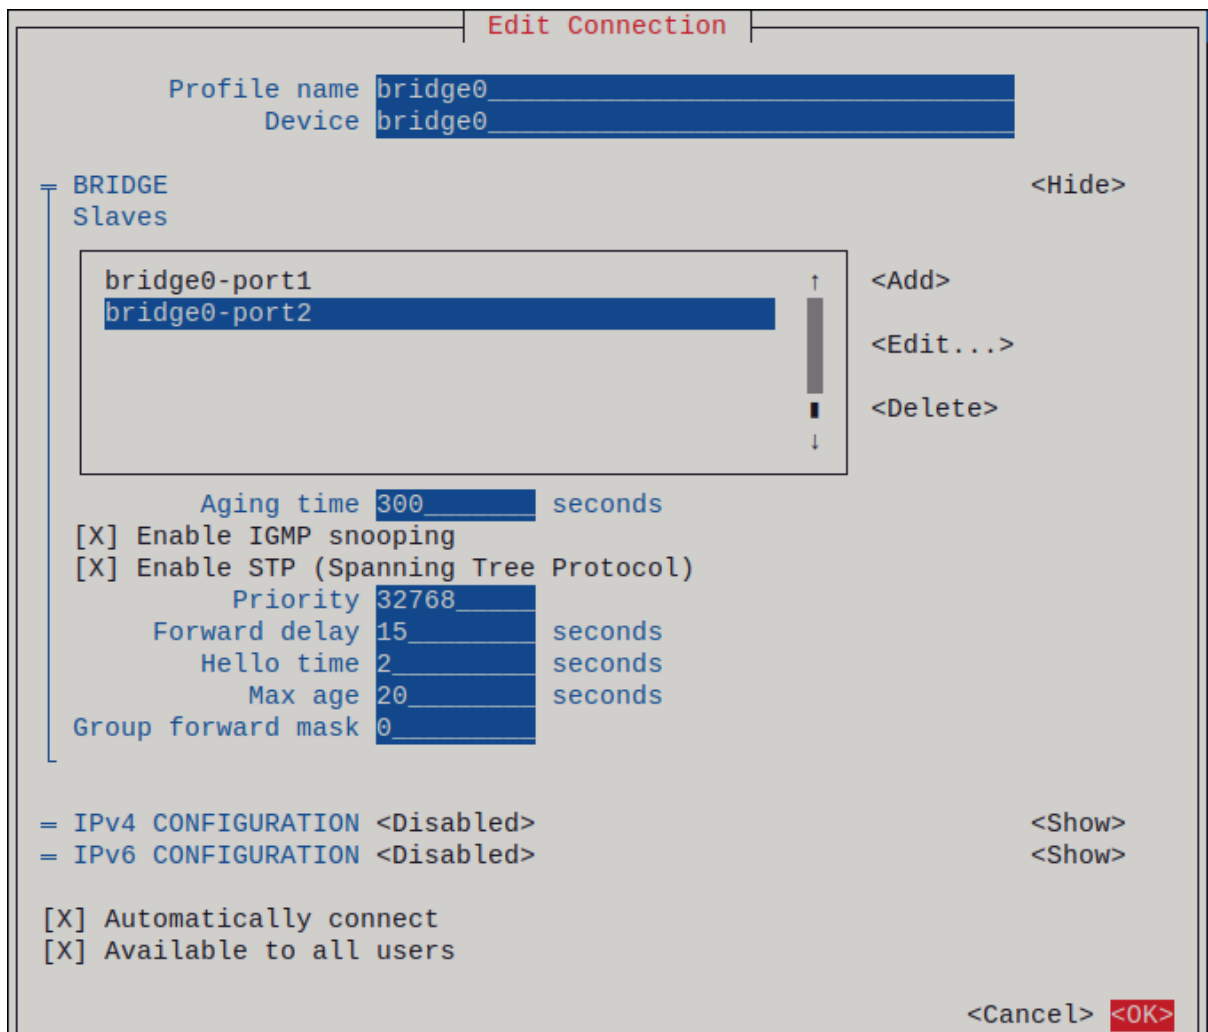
Edit Connection

Profile name bridge0
Device bridge0

═ BRIDGE <Hide>
Slaves

bridge0-port1
bridge0-port2

↑
↓

<Add>
<Edit...>
<Delete>

Aging time 300 seconds
[X] Enable IGMP snooping
[X] Enable STP (Spanning Tree Protocol)
Priority 32768
Forward delay 15 seconds
Hello time 2 seconds
Max age 20 seconds
Group forward mask 0

═ IPv4 CONFIGURATION <Disabled> <Show>
═ IPv6 CONFIGURATION <Disabled> <Show>

[X] Automatically connect
[X] Available to all users

<Cancel> <OK>